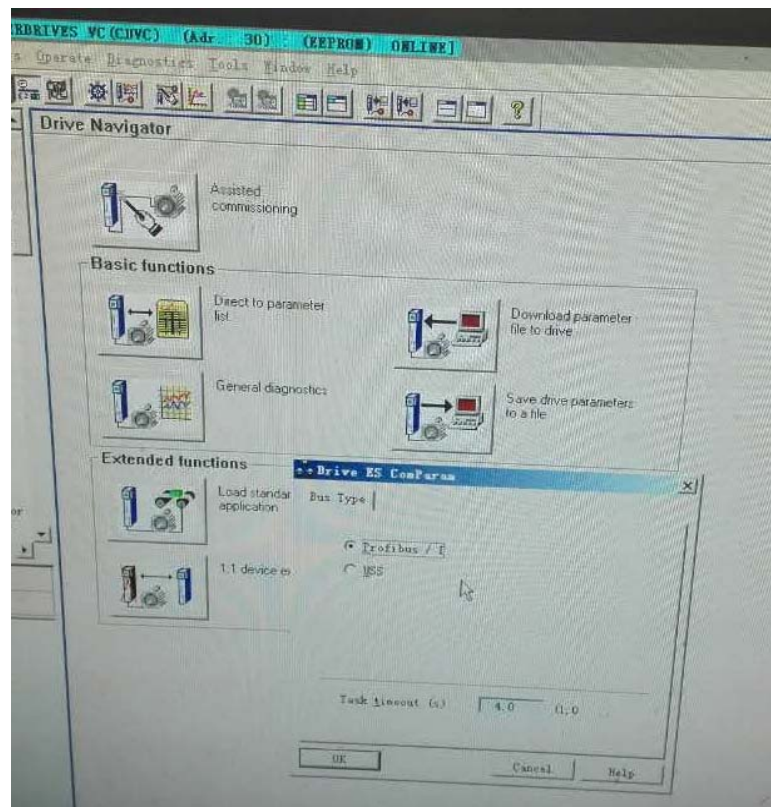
RDRIVES VC (CUVC) (Adr 30) (EEPROM) ONLINE]

s Operate Diagnostics Tools Window Help

Drive Navigator

Assisted commissioning

Basic functions

Direct to parameter list

Download parameter file to drive

General diagnostics

Save drive parameters to a file

Extended functions

Load standar application

1:1 device e

or

Drive ES ComParam

Bus Type

Profibus / T

USS

Task timeout (s) 4.0 (1.0

OK

Cancel

Help